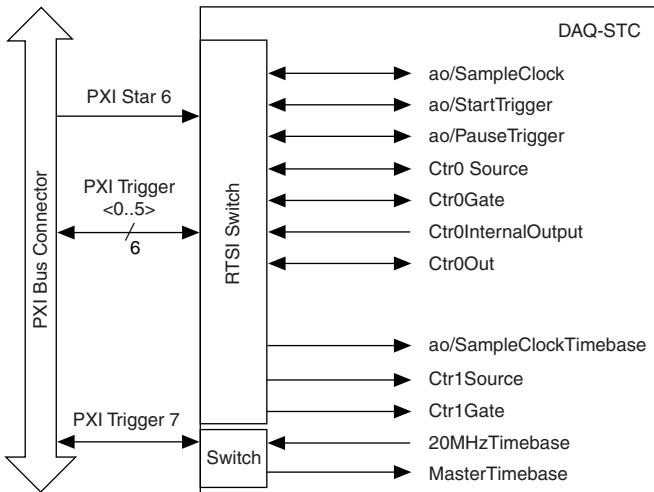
DAQ-STC

PXI Bus Connector

PXI Star 6

PXI Trigger
<0..5>
6

RTSI Switch

ao/SampleClock
ao/StartTrigger
ao/PauseTrigger
Ctr0 Source
Ctr0Gate
Ctr0InternalOutput
Ctr0Out

ao/SampleClockTimebase
Ctr1Source
Ctr1Gate

PXI Trigger 7

Switch

20MHzTimebase
MasterTimebase